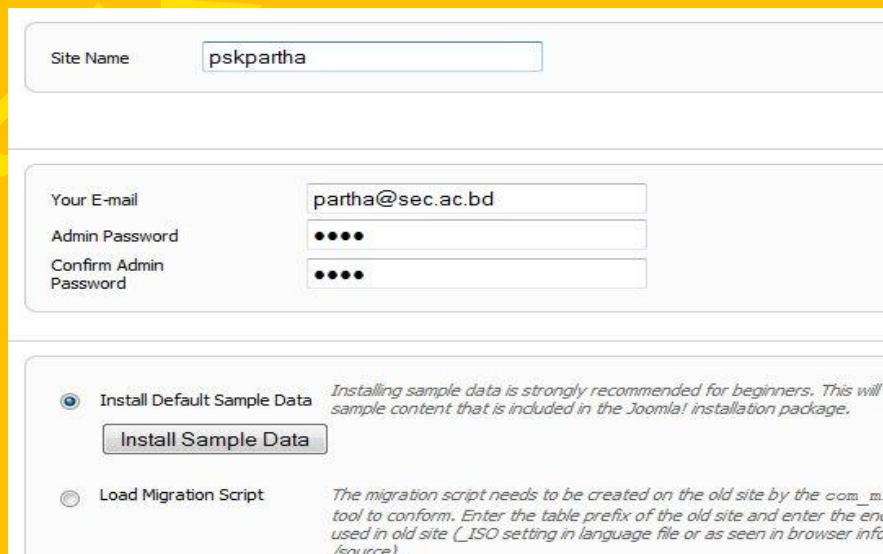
Site Name pskpartha

Your E-mail partha@sec.ac.bd
Admin Password ••••
Confirm Admin Password ••••

Install Default Sample Data
Installing sample data is strongly recommended for beginners. This will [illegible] sample content that is included in the Joomla! installation package.
Install Sample Data

Load Migration Script
The migration script needs to be created on the old site by the com_m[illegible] tool to conform. Enter the table prefix of the old site and enter the en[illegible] used in old site (_ISO setting in language file or as seen in browser inf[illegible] /source).